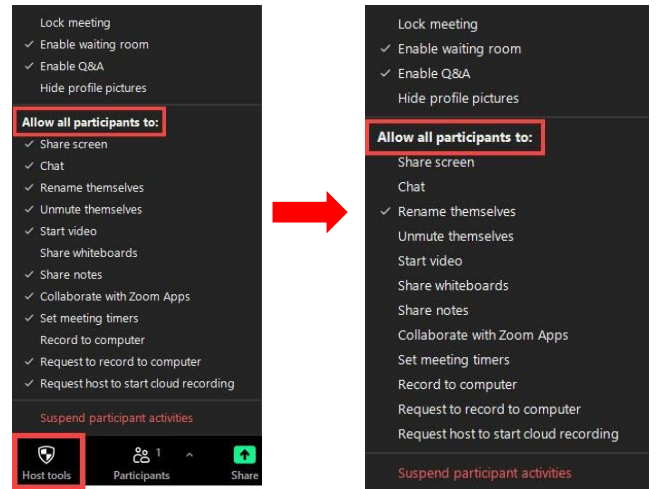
Lock meeting
✓ Enable waiting room
✓ Enable Q&A
Hide profile pictures

Allow all participants to:
✓ Share screen
✓ Chat
✓ Rename themselves
✓ Unmute themselves
✓ Start video
Share whiteboards
✓ Share notes
✓ Collaborate with Zoom Apps
✓ Set meeting timers
Record to computer
✓ Request to record to computer
✓ Request host to start cloud recording

Suspend participant activities

Host tools
Participants 1
Share

Lock meeting
✓ Enable waiting room
✓ Enable Q&A
Hide profile pictures

Allow all participants to:
Share screen
Chat
✓ Rename themselves
Unmute themselves
Start video
Share whiteboards
Share notes
Collaborate with Zoom Apps
Set meeting timers
Record to computer
Request to record to computer
Request host to start cloud recording

Suspend participant activities